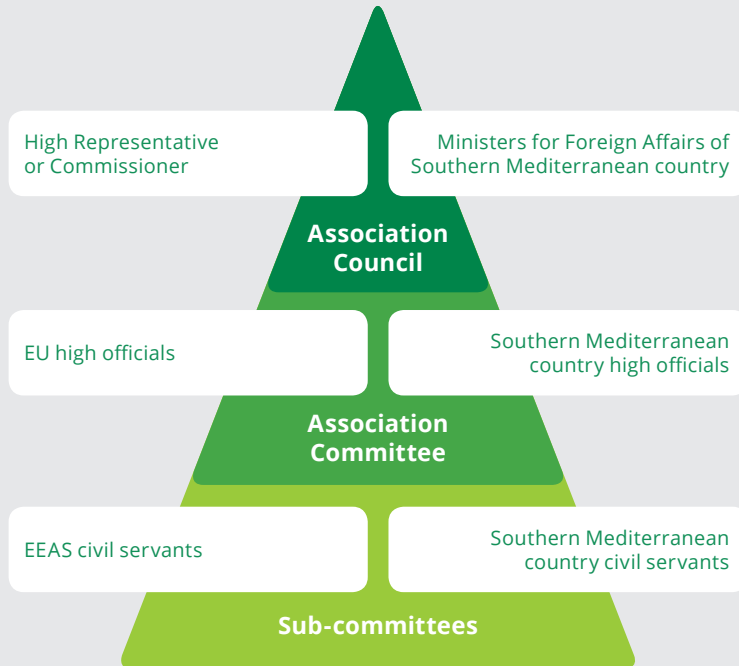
High Representative or Commissioner

Ministers for Foreign Affairs of Southern Mediterranean country

Association Council

EU high officials

Southern Mediterranean country high officials

Association Committee

EEAS civil servants

Southern Mediterranean country civil servants

Sub-committees